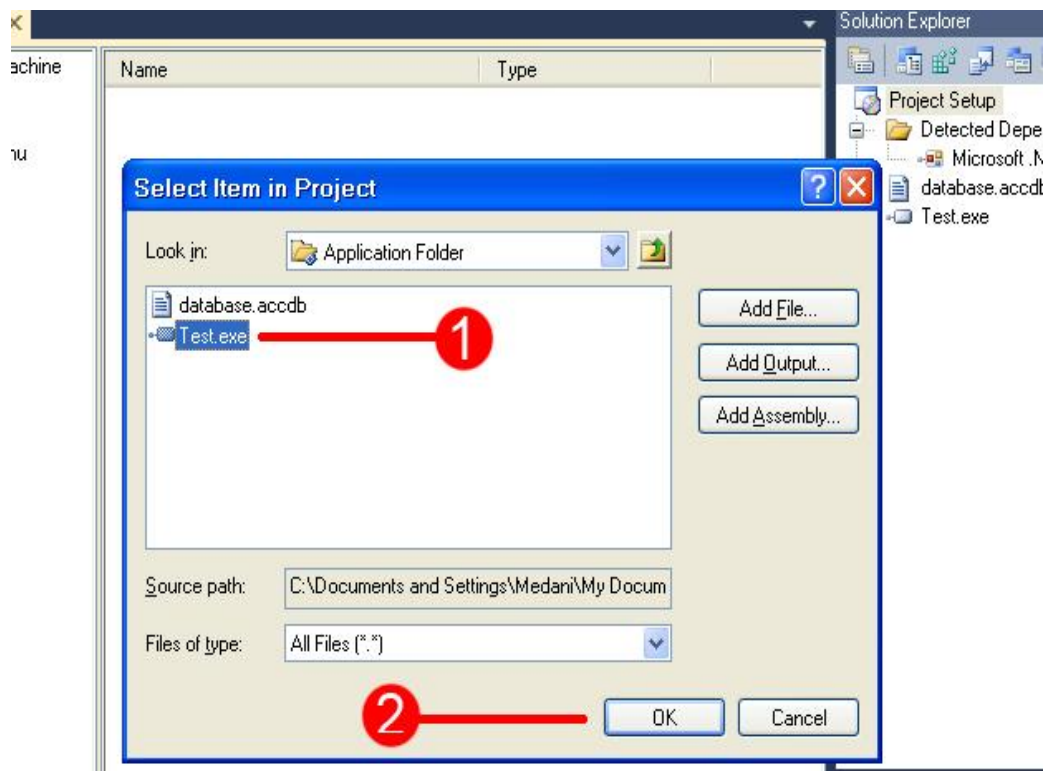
achine

nu

Name

Type

Solution Explorer

Project Setup

Detected Depe

Microsoft .N

database.accdb

Test.exe

Select Item in Project

Look in:

Application Folder

database.accdb

Test.exe

1

Add File...

Add Output...

Add Assembly...

Source path:

C:\Documents and Settings\Medani\My Docum

Files of type:

All Files (*.*)

2

OK

Cancel